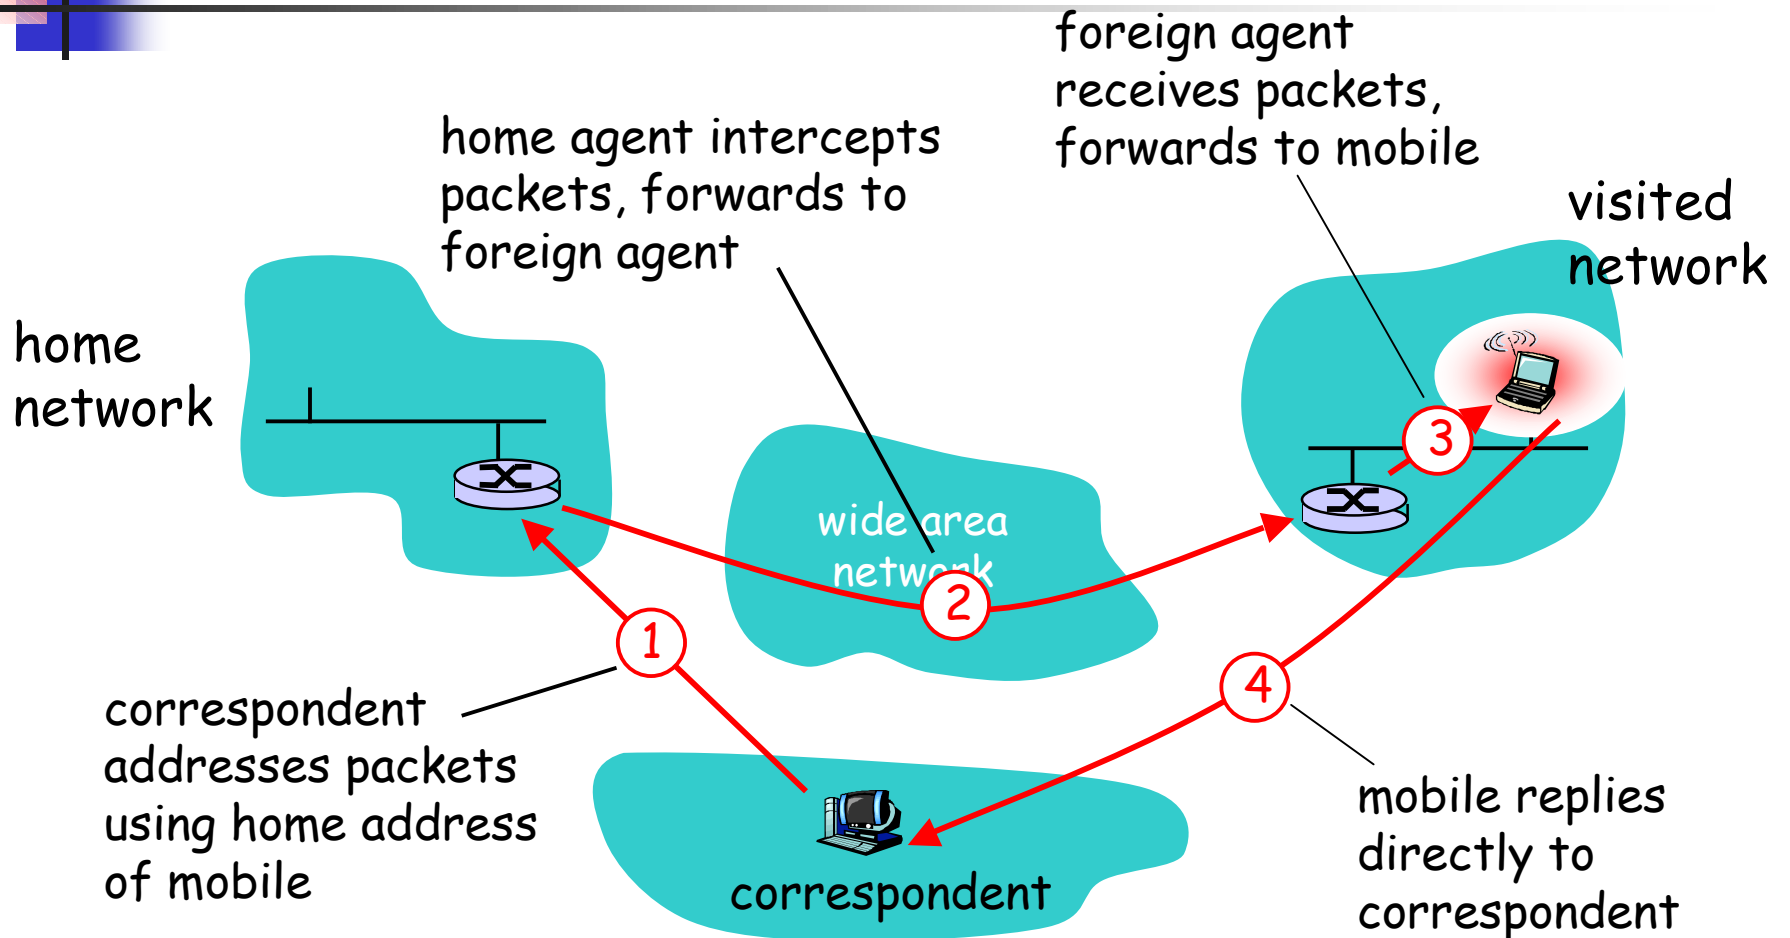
foreign agent receives packets, forwards to mobile

home agent intercepts packets, forwards to foreign agent

visited network

home network

wide area network

3

2

1

4

correspondent addresses packets using home address of mobile

mobile replies directly to correspondent

correspondent